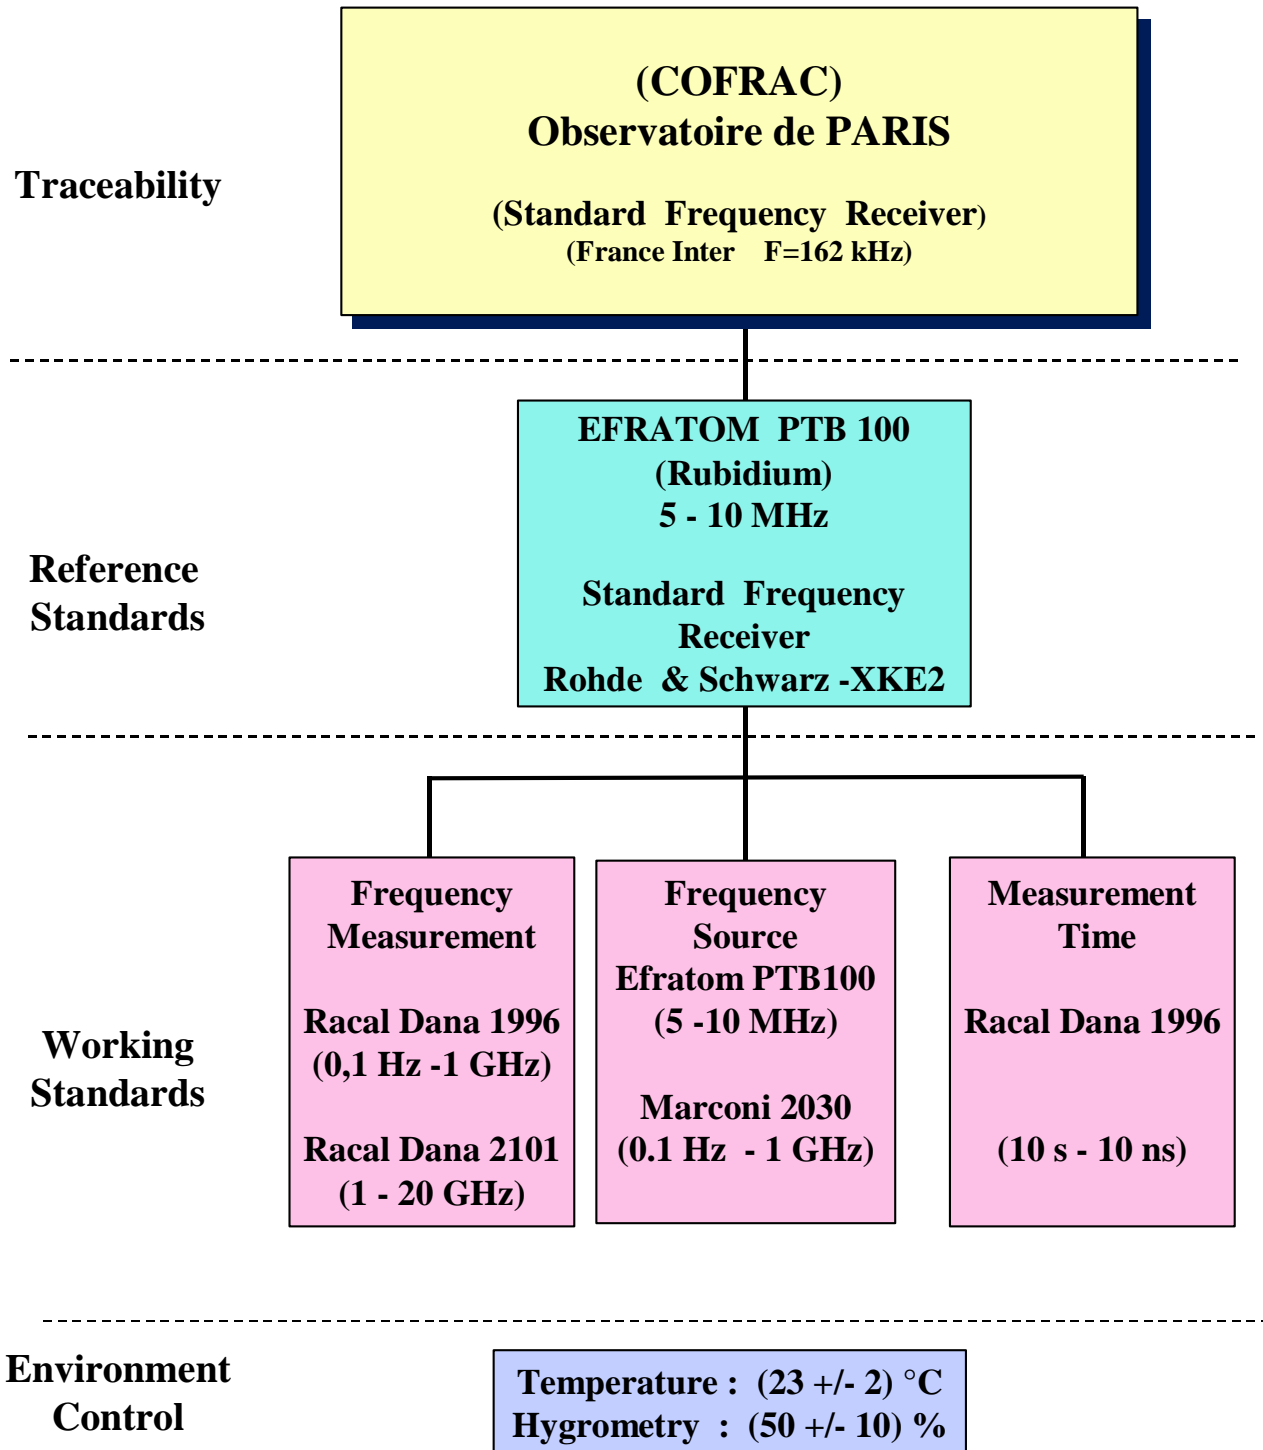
Traceability

(COFRAC)
Observatoire de PARIS

(Standard Frequency Receiver)
(France Inter F=162 kHz)

Reference Standards

EFRATOM PTB 100
(Rubidium)
5 - 10 MHz

Standard Frequency Receiver
Rohde & Schwarz -XKE2

Working Standards

Frequency Measurement

Racal Dana 1996
(0,1 Hz -1 GHz)

Racal Dana 2101
(1 - 20 GHz)

Frequency Source
Efratom PTB100
(5 -10 MHz)

Marconi 2030
(0.1 Hz - 1 GHz)

Measurement Time

Racal Dana 1996

(10 s - 10 ns)

Environment Control

Temperature : (23 +/- 2) °C
Hygrometry : (50 +/- 10) %